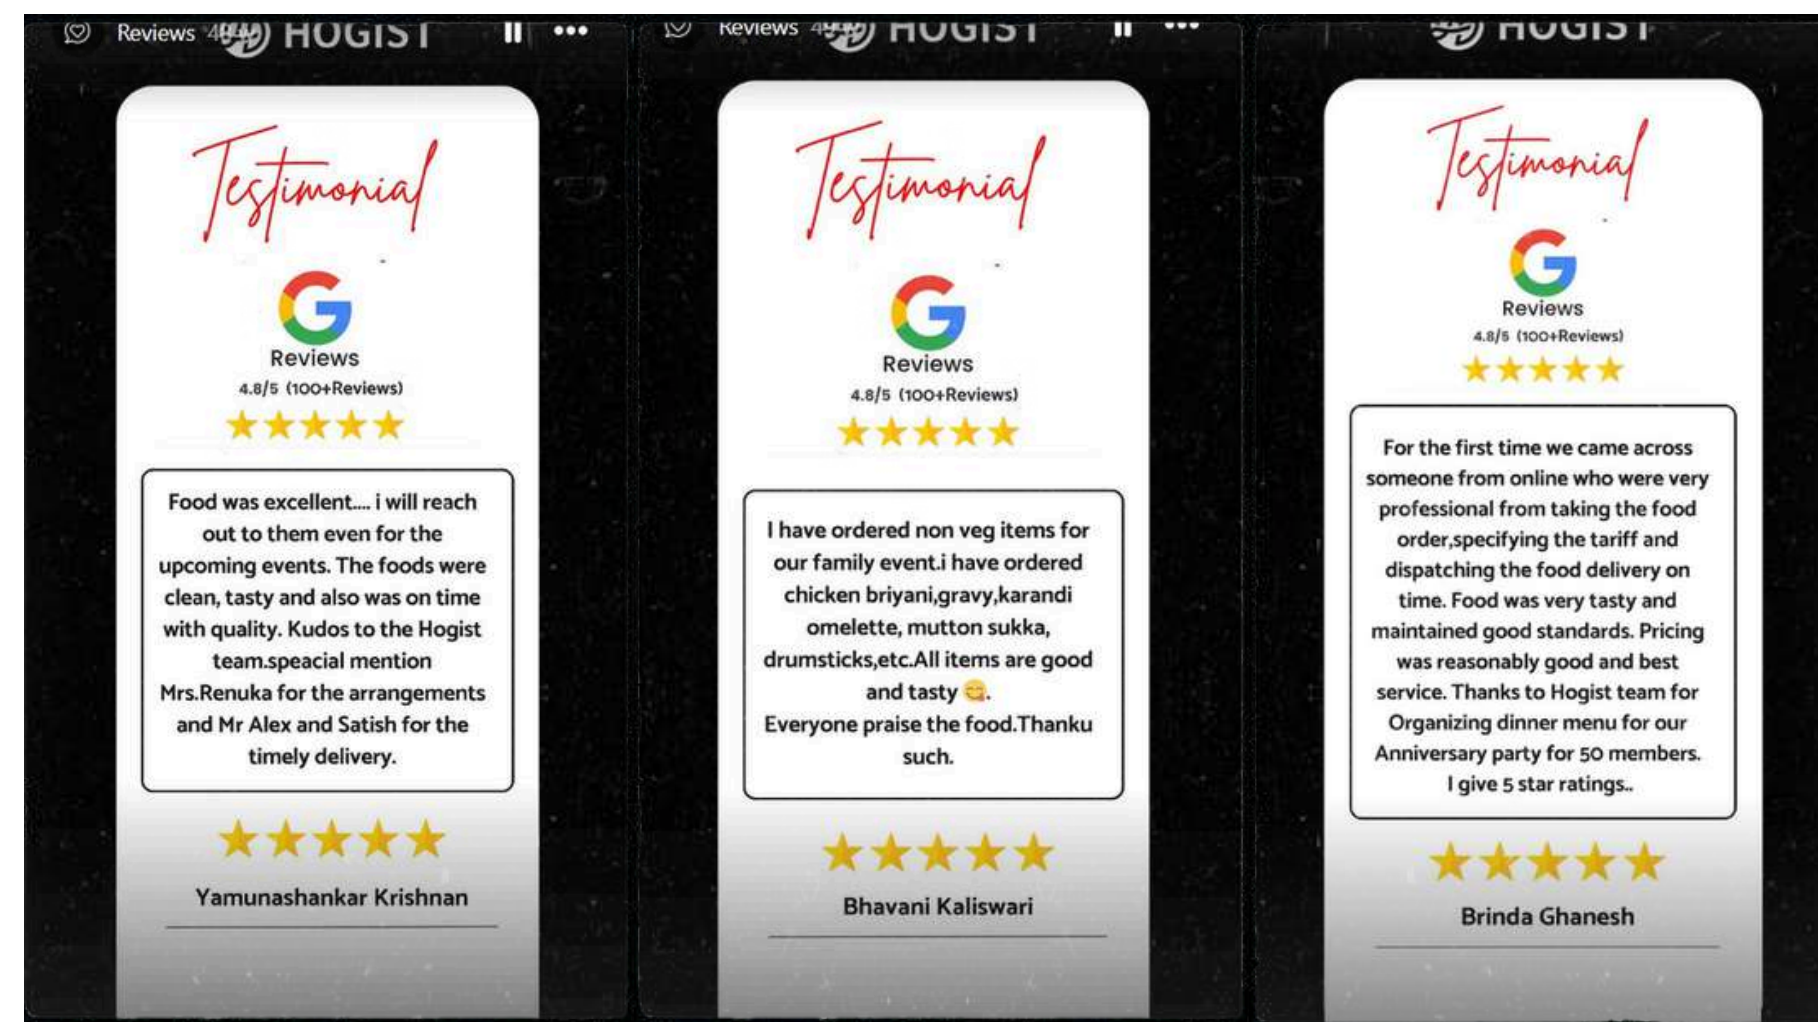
Reviews 4 HOGIST

Testimonial

Reviews

4.8/5 (100+Reviews)

★★★★★

Food was excellent.... i will reach out to them even for the upcoming events. The foods were clean, tasty and also was on time with quality. Kudos to the Hogist team.speacial mention Mrs.Renuka for the arrangements and Mr Alex and Satish for the timely delivery.

★★★★★

Yamunashankar Krishnan

Reviews 4 HOGIST

Testimonial

Reviews

4.8/5 (100+Reviews)

★★★★★

I have ordered non veg items for our family event.i have ordered chicken briyani,gravy,karandi omelette, mutton sukka, drumsticks,etc.All items are good and tasty 😋.
Everyone praise the food.Thanku such.

★★★★★

Bhavani Kaliswari

HOGIST

Testimonial

Reviews

4.8/5 (100+Reviews)

★★★★★

For the first time we came across someone from online who were very professional from taking the food order,specifying the tariff and dispatching the food delivery on time. Food was very tasty and maintained good standards. Pricing was reasonably good and best service. Thanks to Hogist team for Organizing dinner menu for our Anniversary party for 50 members. I give 5 star ratings..

★★★★★

Brinda Ghanesh